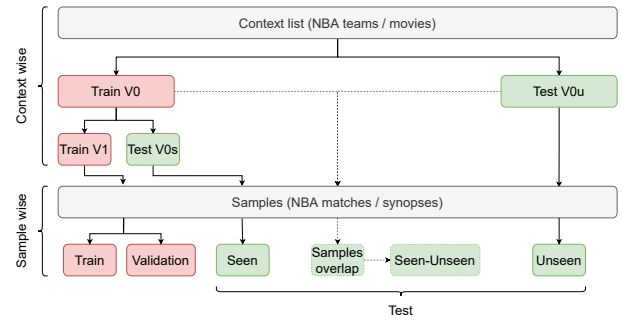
Context wise

Sample wise

Context list (NBA teams / movies)

Train V0

Test V0u

Train V1

Test V0s

Samples (NBA matches / synopses)

Train

Validation

Seen

Samples overlap

Seen-Unseen

Unseen

Test